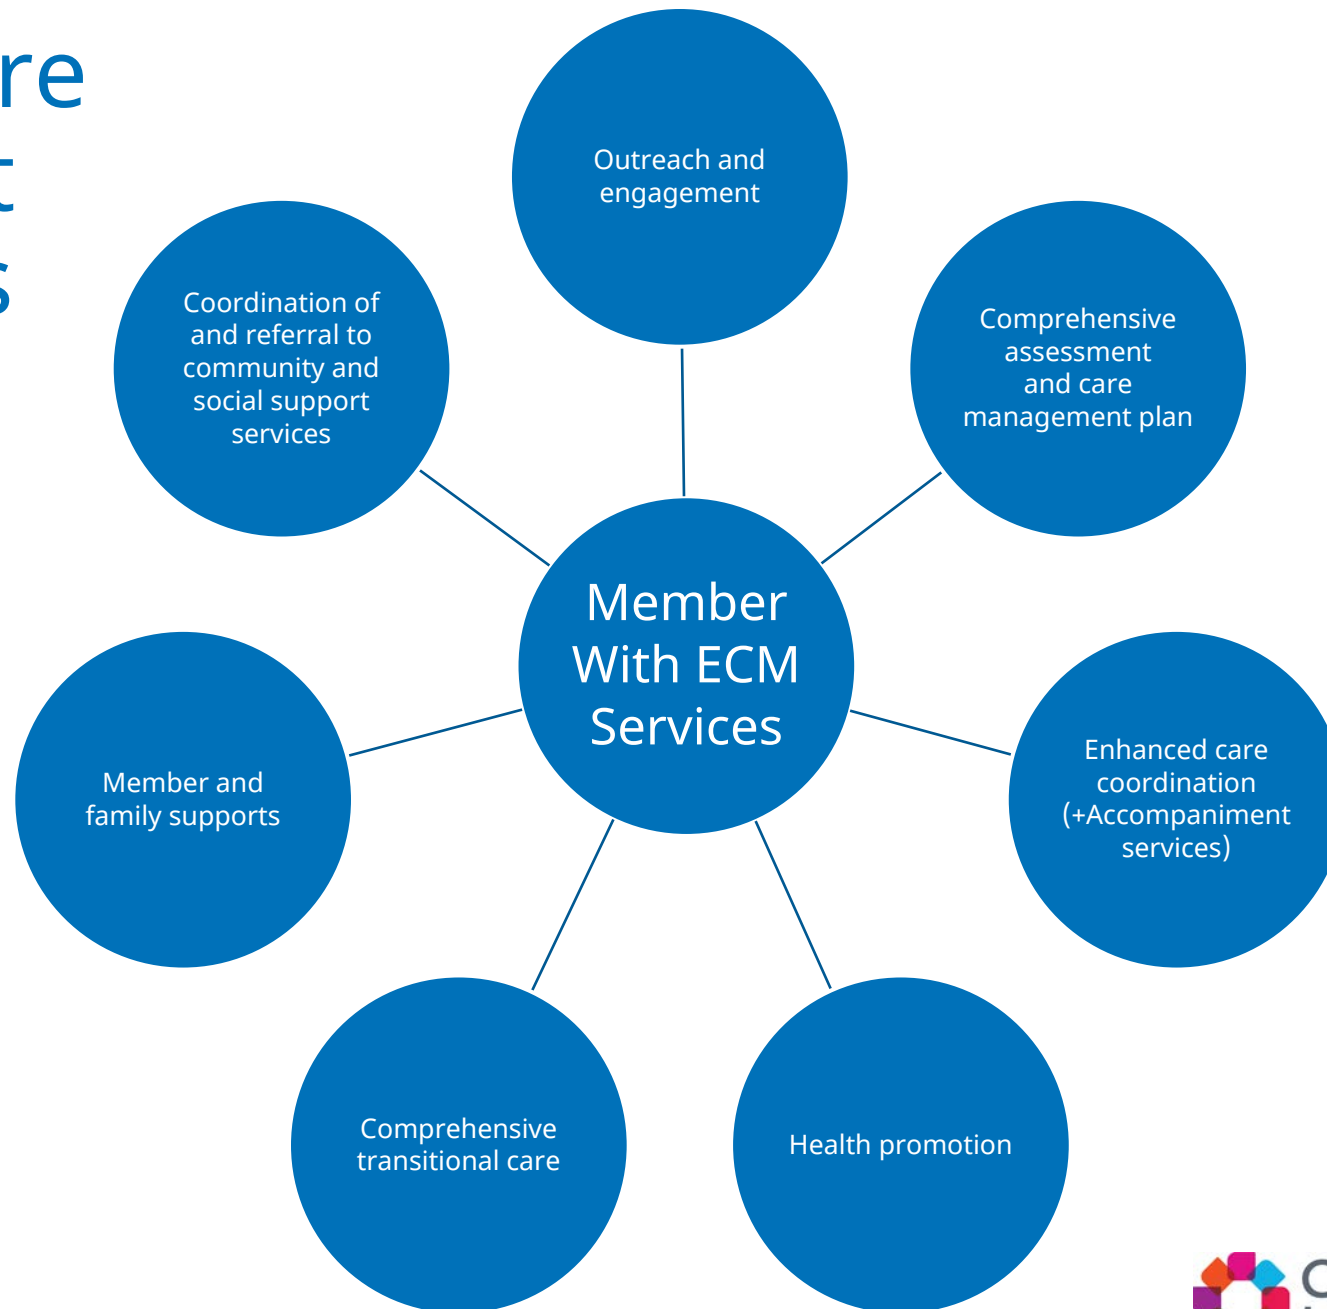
re
t
s

Outreach and engagement

Coordination of and referral to community and social support services

Comprehensive assessment and care management plan

Member With ECM Services

Member and family supports

Enhanced care coordination (+Accompaniment services)

Comprehensive transitional care

Health promotion

C